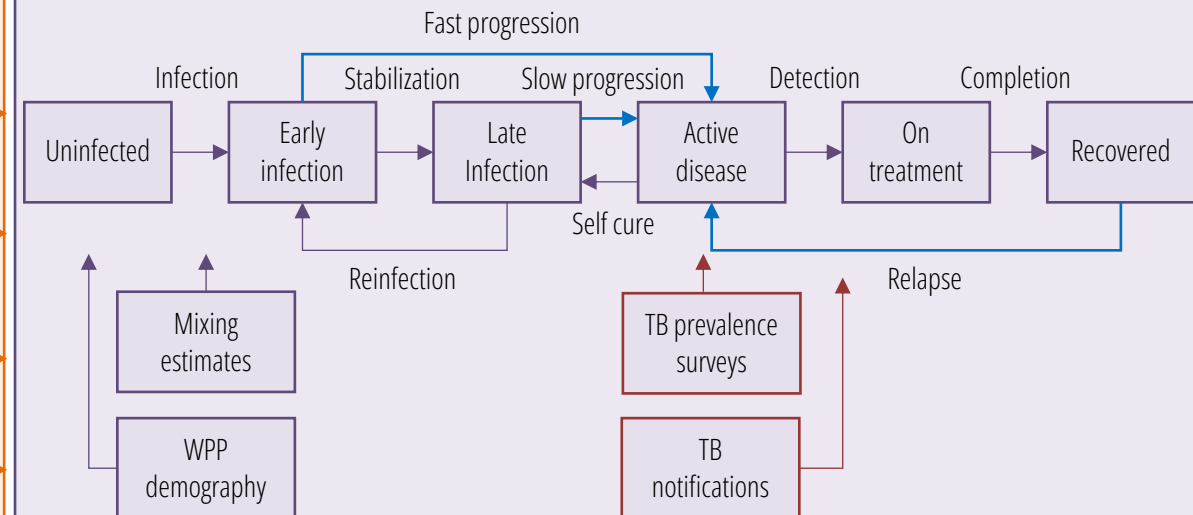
Fast progression

Infection

Stabilization

Slow progression

Detection

Completion

Uninfected

Early infection

Late Infection

Active disease

On treatment

Recovered

Self cure

Reinfection

Relapse

Mixing estimates

TB prevalence surveys

WPP demography

TB notifications